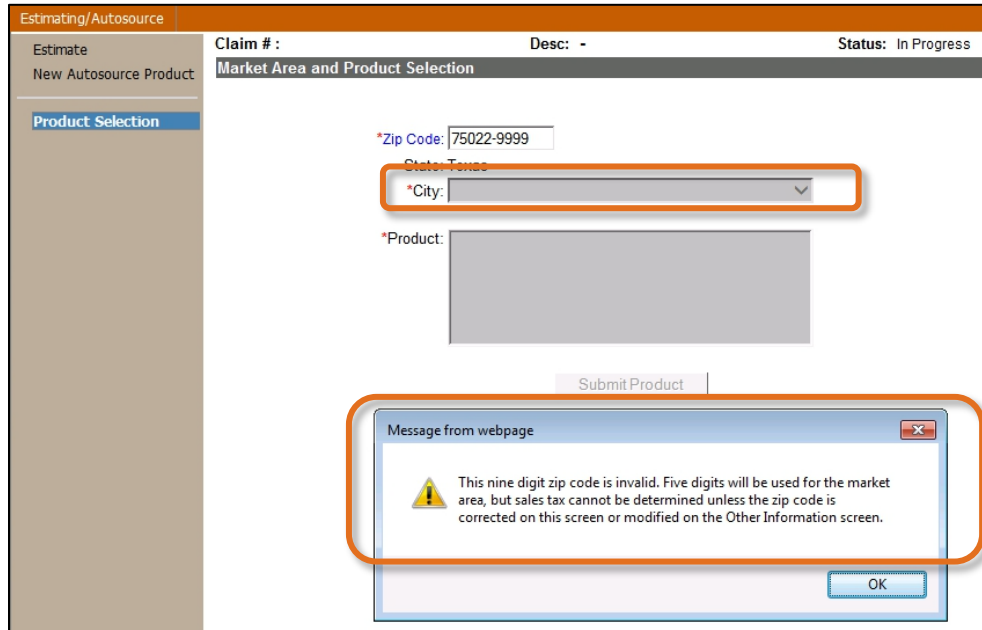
Estimating/Autosource

Estimate
New Autosource Product

Product Selection

Claim # :
Desc: -
Status: In Progress

Market Area and Product Selection

*Zip Code: 75022-9999
State: Texas
*City:
*Product:

Submit Product

Message from webpage

This nine digit zip code is invalid. Five digits will be used for the market area, but sales tax cannot be determined unless the zip code is corrected on this screen or modified on the Other Information screen.

OK